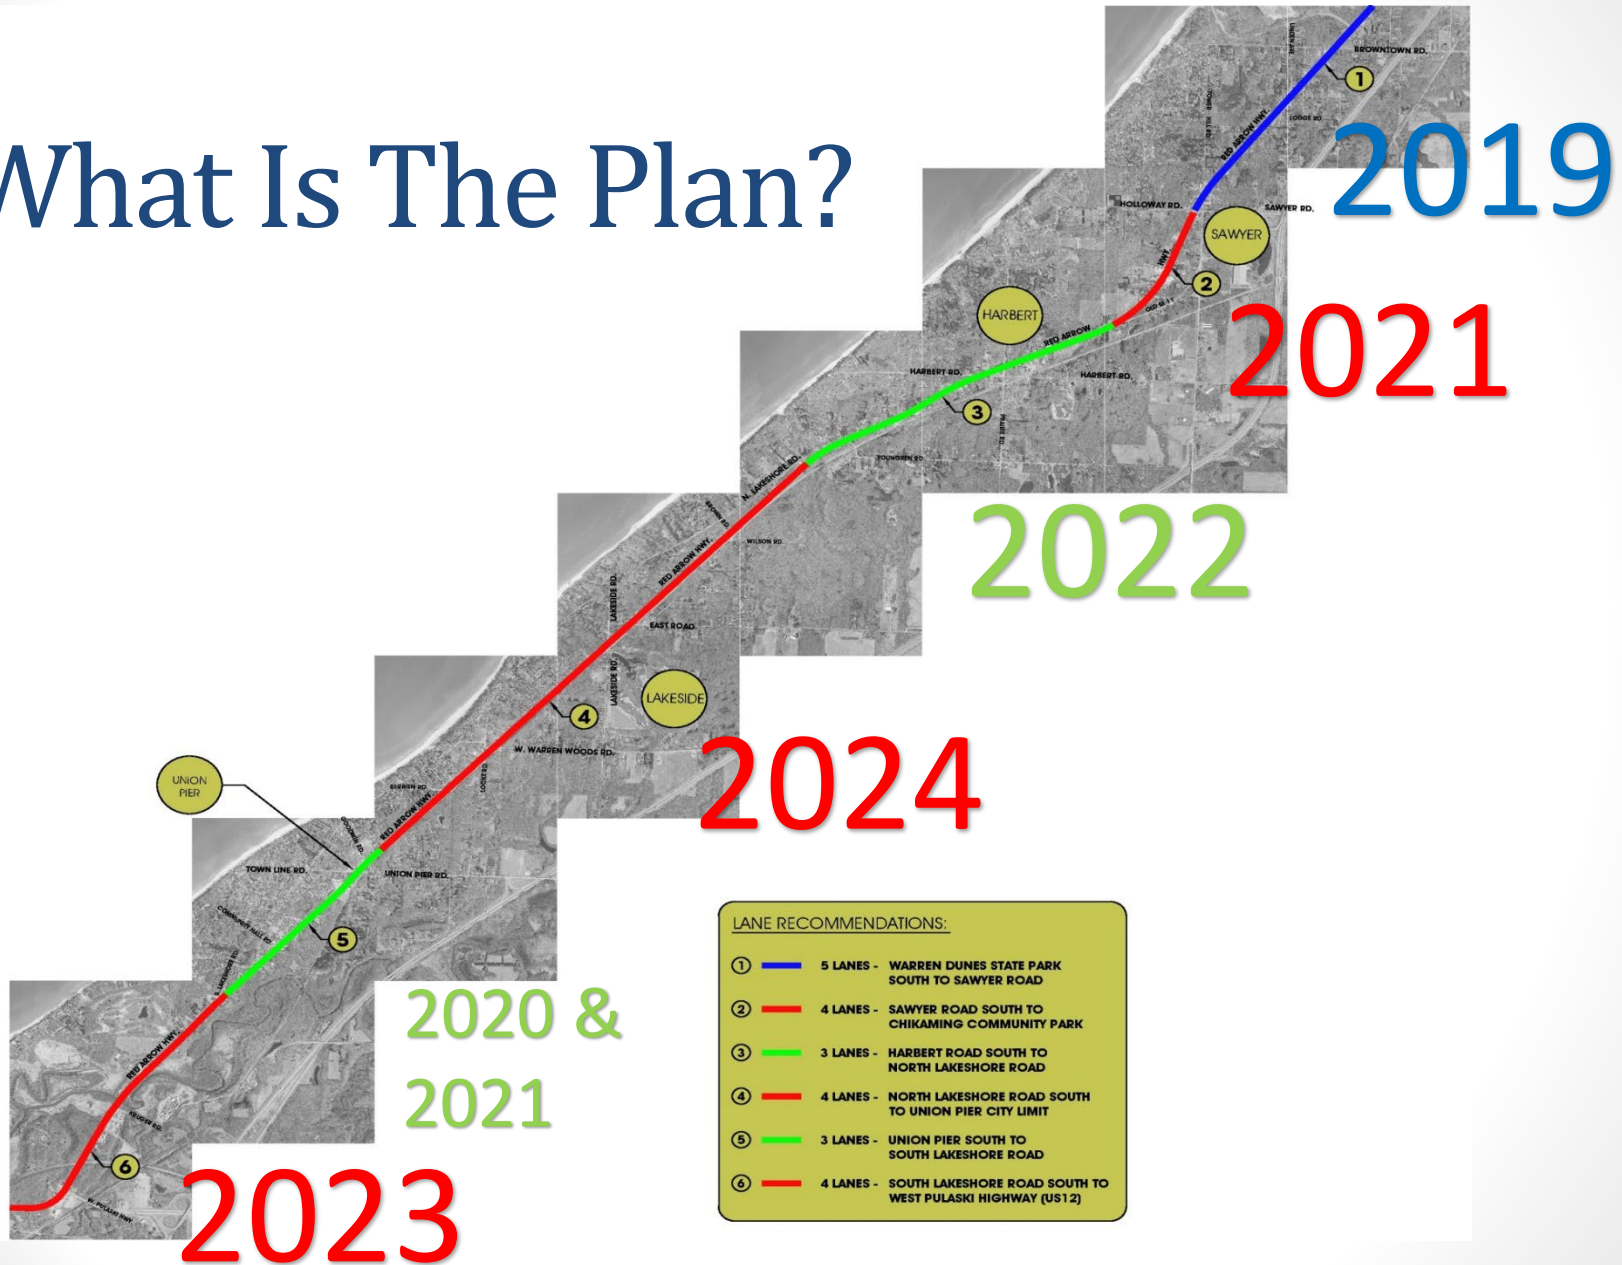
What Is The Plan?

2019

2021

2022

2024

2020 &
2021

2023

BROWNTOWN RD.
1
RED ARROW HWY.
HOLLOWAY RD.
SAWYER RD.
SAWYER
2
HARBERT
RED ARROW
HARBERT RD.
HARBERT RD.
3
N. LAKESHORE RD.
YOUNGREN RD.
RED ARROW HWY.
WILSON RD.
LAKESIDE RD.
EAST ROAD
LAKESIDE
4
W. WARREN WOODS RD.
UNION PIER
RED ARROW HWY.
UNION PIER RD.
TOWN LINE RD.
5
RED ARROW HWY.
6

LANE RECOMMENDATIONS:
1 5 LANES - WARREN DUNES STATE PARK SOUTH TO SAWYER ROAD
2 4 LANES - SAWYER ROAD SOUTH TO CHIKAMING COMMUNITY PARK
3 3 LANES - HARBERT ROAD SOUTH TO NORTH LAKESHORE ROAD
4 4 LANES - NORTH LAKESHORE ROAD SOUTH TO UNION PIER CITY LIMIT
5 3 LANES - UNION PIER SOUTH TO SOUTH LAKESHORE ROAD
6 4 LANES - SOUTH LAKESHORE ROAD SOUTH TO WEST PULASKI HIGHWAY (US12)